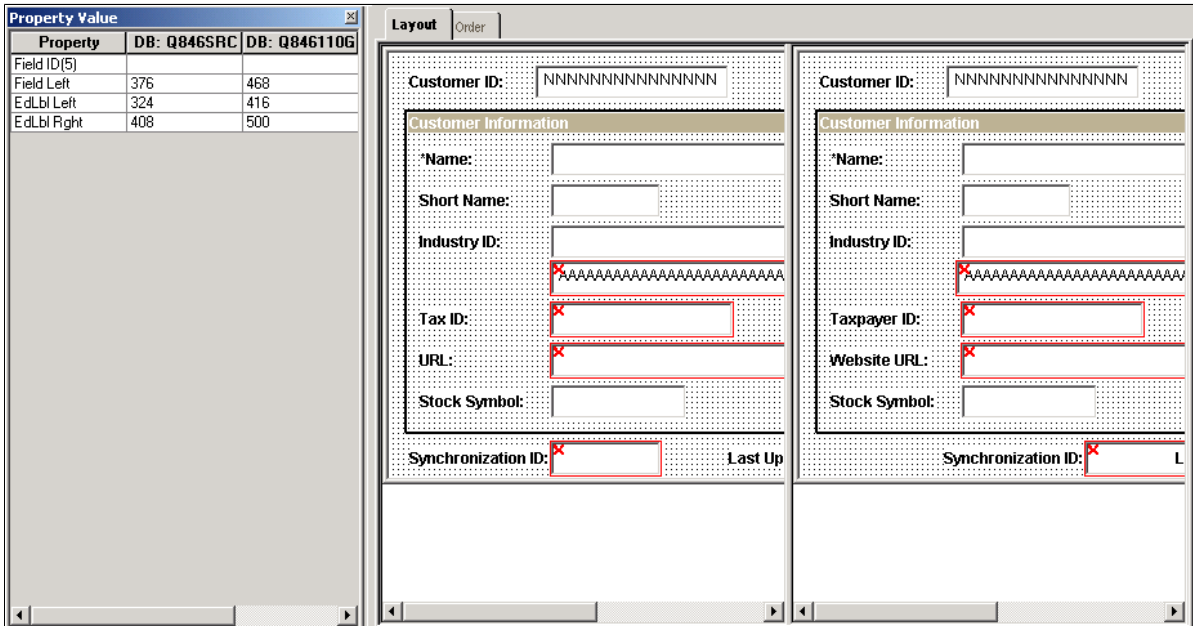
Property Value

| Property | DB: Q846SRC | DB: Q846110G |
|---|---|---|
| Field ID(5) | | |
| Field Left | 376 | 468 |
| EdLbl Left | 324 | 416 |
| EdLbl Rght | 408 | 500 |

Layout Order

Customer ID: NNNNNNNNNNNNNNN

Customer Information

*Name:

Short Name:

Industry ID:

AAAAAAAAAAAAAAAAAAAAAA

Tax ID:

URL:

Stock Symbol:

Synchronization ID:

Last Up

Customer ID: NNNNNNNNNNNNNNN

Customer Information

*Name:

Short Name:

Industry ID:

AAAAAAAAAAAAAAAAAAAAAA

Taxpayer ID:

Website URL:

Stock Symbol:

Synchronization ID:

L